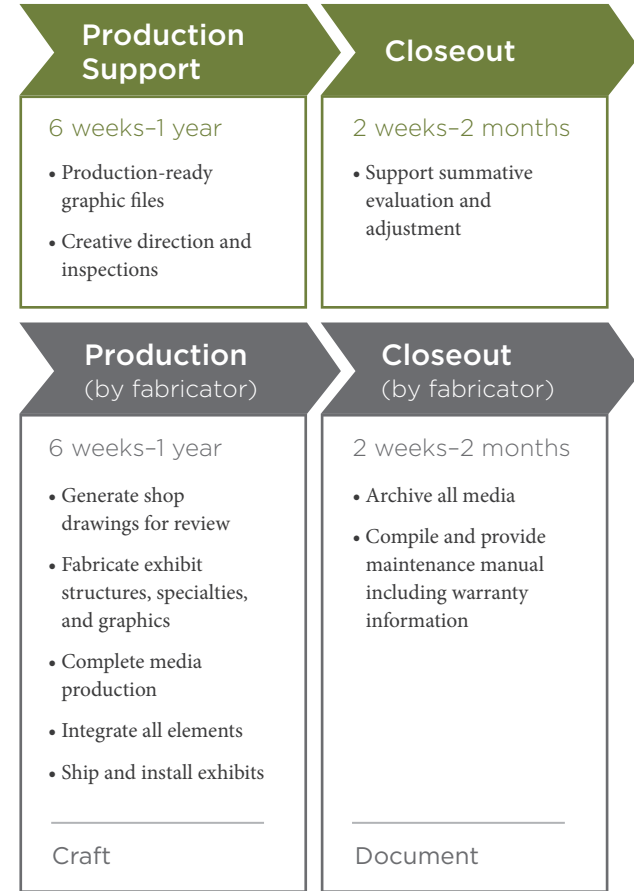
Production Support

6 weeks–1 year

• Production-ready graphic files
• Creative direction and inspections

Closeout

2 weeks–2 months

• Support summative evaluation and adjustment

Production (by fabricator)

6 weeks–1 year

• Generate shop drawings for review
• Fabricate exhibit structures, specialties, and graphics
• Complete media production
• Integrate all elements
• Ship and install exhibits

Craft

Closeout (by fabricator)

2 weeks–2 months

• Archive all media
• Compile and provide maintenance manual including warranty information

Document